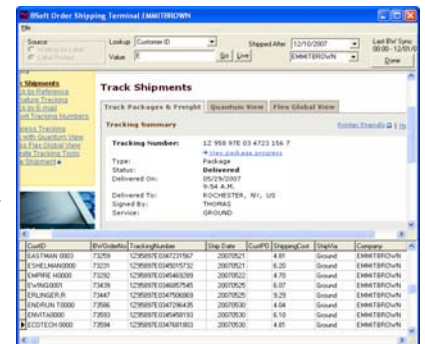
BSoft Order Shipping Terminal EMMITBROWN
File

Source
Scanning for Label
Label Printed

Lookup Customer ID
Value E
Go Live

Shipped After 12/10/2007
EMMITBROWN

Last BW Sync
00:00 - 12/01/0
Done

Shipments
by Reference
Signature Tracking
by E-mail
Track Tracking Numbers
Express Tracking
with Quantum View
via Flex Global View
Mobile Tracking Tools
Shipment

Track Shipments

Track Packages & Freight | Quantum View | Flex Global View

Tracking Summary
Printer Friendly | Help

| | |
|---|---|
| Tracking Number: | 1Z 958 97E 03 4723 156 7 |
| | View package progress |
| Type: | Package |
| Status: | Delivered |
| Delivered On: | 05/29/2007 9:54 A.M. |
| Delivered To: | ROCHESTER, NY, US |
| Signed By: | THOMAS |
| Service: | GROUND |

| CustID | BWOrderNo | TrackingNumber | Ship Date | CustPO | ShippingCost | ShipVia | Company |
|---|---|---|---|---|---|---|---|
| EASTMAN 0003 | 73259 | 1Z95897E0347231567 | 20070521 | | 4.81 | Ground | EMMITBROWN |
| ESHELMAN0000 | 73231 | 1Z95897E0345015732 | 20070521 | | 6.20 | Ground | EMMITBROWN |
| EMPIRE H0000 | 73292 | 1Z95897E0345469289 | 20070522 | | 4.70 | Ground | EMMITBROWN |
| EWING0001 | 73439 | 1Z95897E0346857545 | 20070525 | | 6.07 | Ground | EMMITBROWN |
| ERLINGER.R | 73447 | 1Z95897E0347506869 | 20070525 | | 9.29 | Ground | EMMITBROWN |
| ENDRUN T0000 | 73596 | 1Z95897E0347296435 | 20070530 | | 4.04 | Ground | EMMITBROWN |
| ENVITA0000 | 73593 | 1Z95897E0345458193 | 20070530 | | 6.10 | Ground | EMMITBROWN |
| ECOTECH 0000 | 73594 | 1Z95897E0347681803 | 20070530 | | 4.81 | Ground | EMMITBROWN |